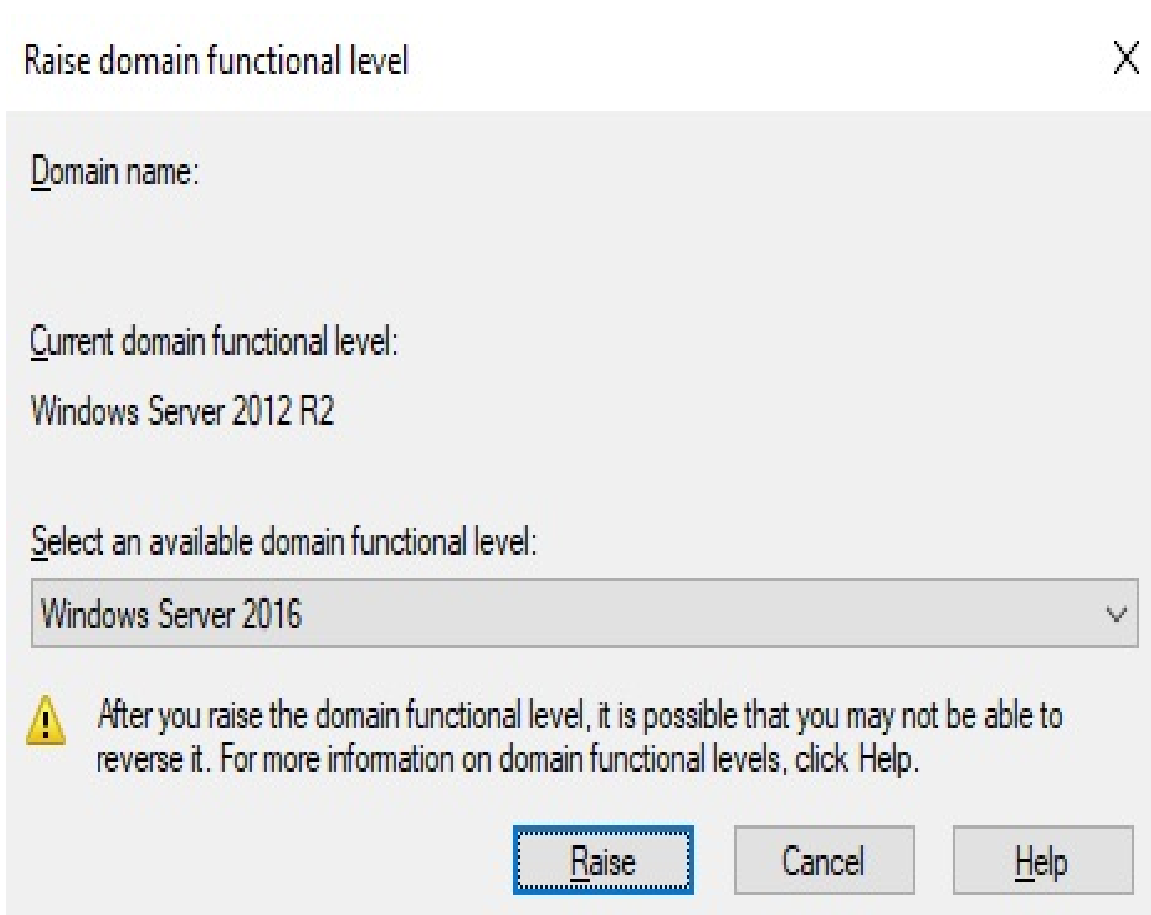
Raise domain functional level

Domain name:

Current domain functional level:

Windows Server 2012 R2

Select an available domain functional level:

Windows Server 2016

After you raise the domain functional level, it is possible that you may not be able to reverse it. For more information on domain functional levels, click Help.

Raise

Cancel

Help